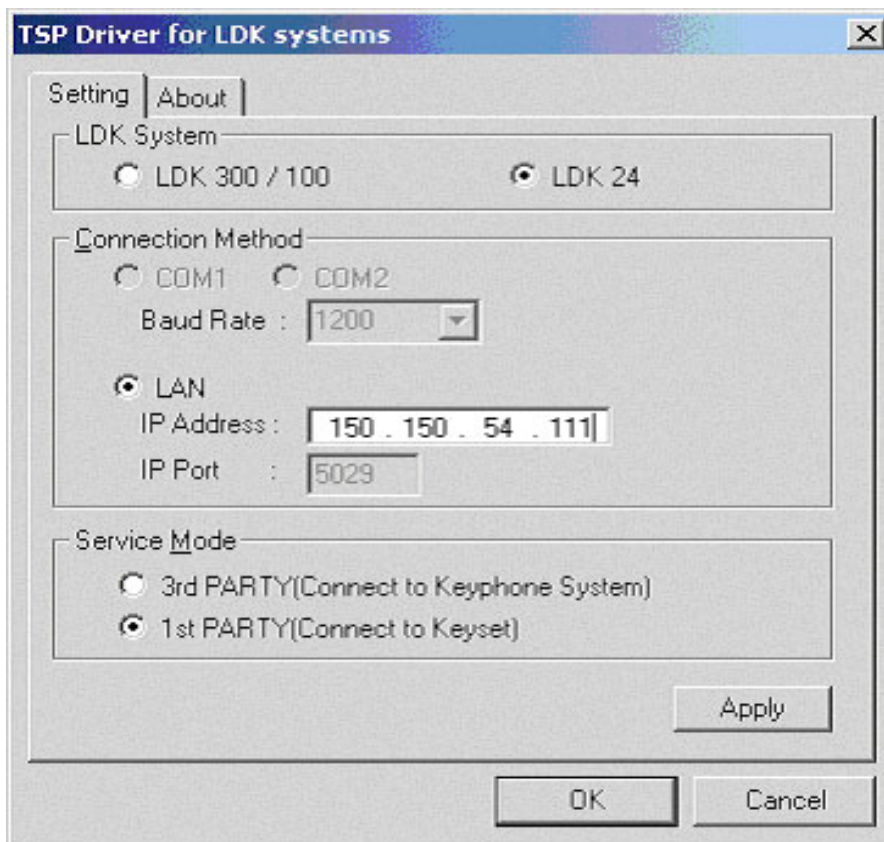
TSP Driver for LDK systems

X

Setting | About

LDK System

LDK 300 / 100

LDK 24

Connection Method

COM1 COM2

Baud Rate : 1200

LAN

IP Address : 150 . 150 . 54 . 111

IP Port : 5029

Service Mode

3rd PARTY(Connect to Keyphone System)

1st PARTY(Connect to Keyset)

Apply

OK

Cancel